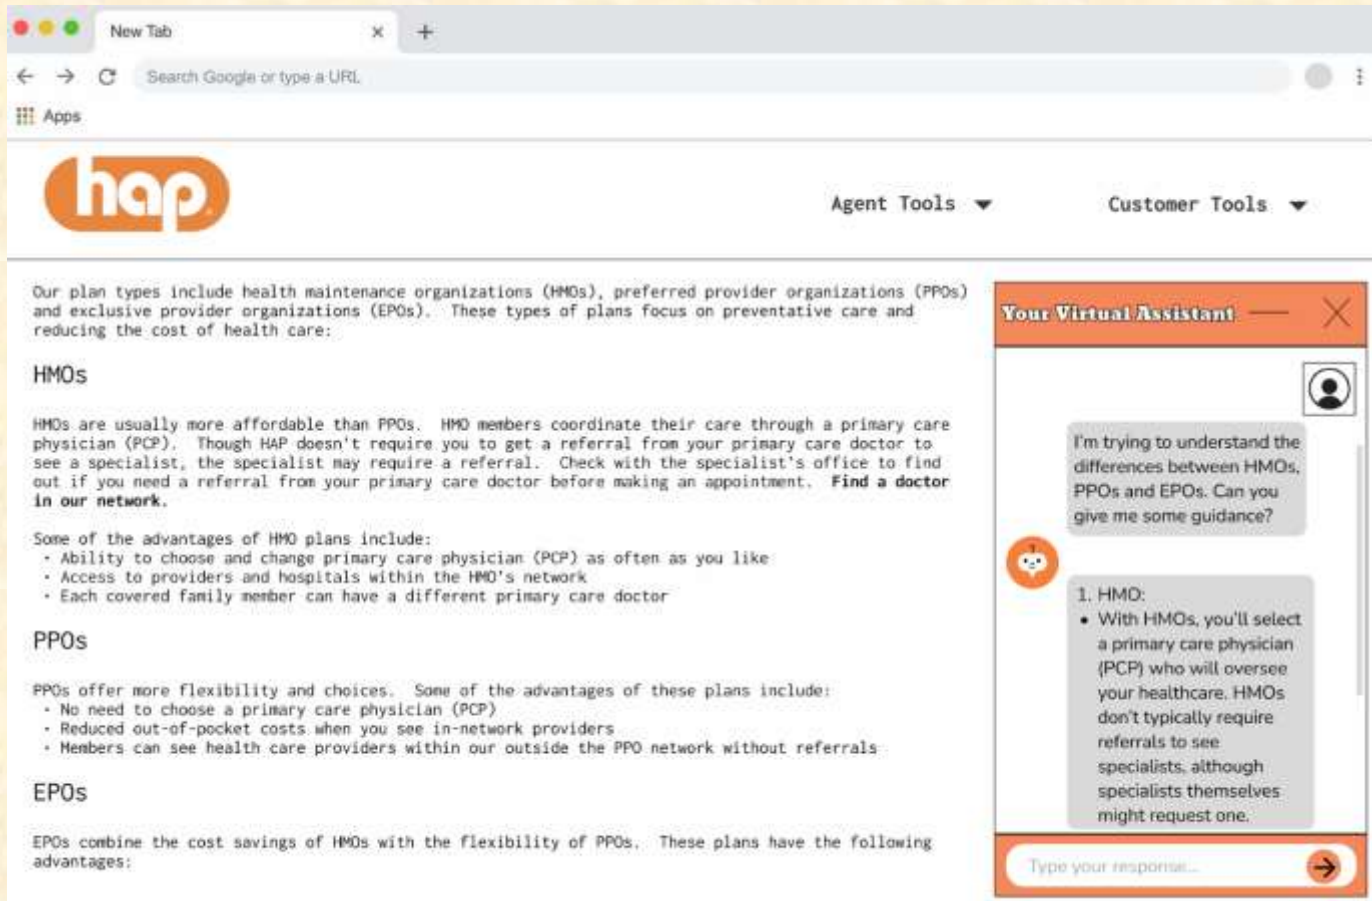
New Tab

Search Google or type a URL

Apps

hap

Agent Tools

Customer Tools

Our plan types include health maintenance organizations (HMOs), preferred provider organizations (PPOs) and exclusive provider organizations (EPOs). These types of plans focus on preventative care and reducing the cost of health care:

HMOs

HMOs are usually more affordable than PPOs. HMO members coordinate their care through a primary care physician (PCP). Though HAP doesn't require you to get a referral from your primary care doctor to see a specialist, the specialist may require a referral. Check with the specialist's office to find out if you need a referral from your primary care doctor before making an appointment. **Find a doctor in our network.**

Some of the advantages of HMO plans include:
- Ability to choose and change primary care physician (PCP) as often as you like
- Access to providers and hospitals within the HMO's network
- Each covered family member can have a different primary care doctor

PPOs

PPOs offer more flexibility and choices. Some of the advantages of these plans include:
- No need to choose a primary care physician (PCP)
- Reduced out-of-pocket costs when you see in-network providers
- Members can see health care providers within our outside the PPO network without referrals

EPOs

EPOs combine the cost savings of HMOs with the flexibility of PPOs. These plans have the following advantages:

Your Virtual Assistant

I'm trying to understand the differences between HMOs, PPOs and EPOs. Can you give me some guidance?

1. HMO:
- With HMOs, you'll select a primary care physician (PCP) who will oversee your healthcare. HMOs don't typically require referrals to see specialists, although specialists themselves might request one.

Type your response...